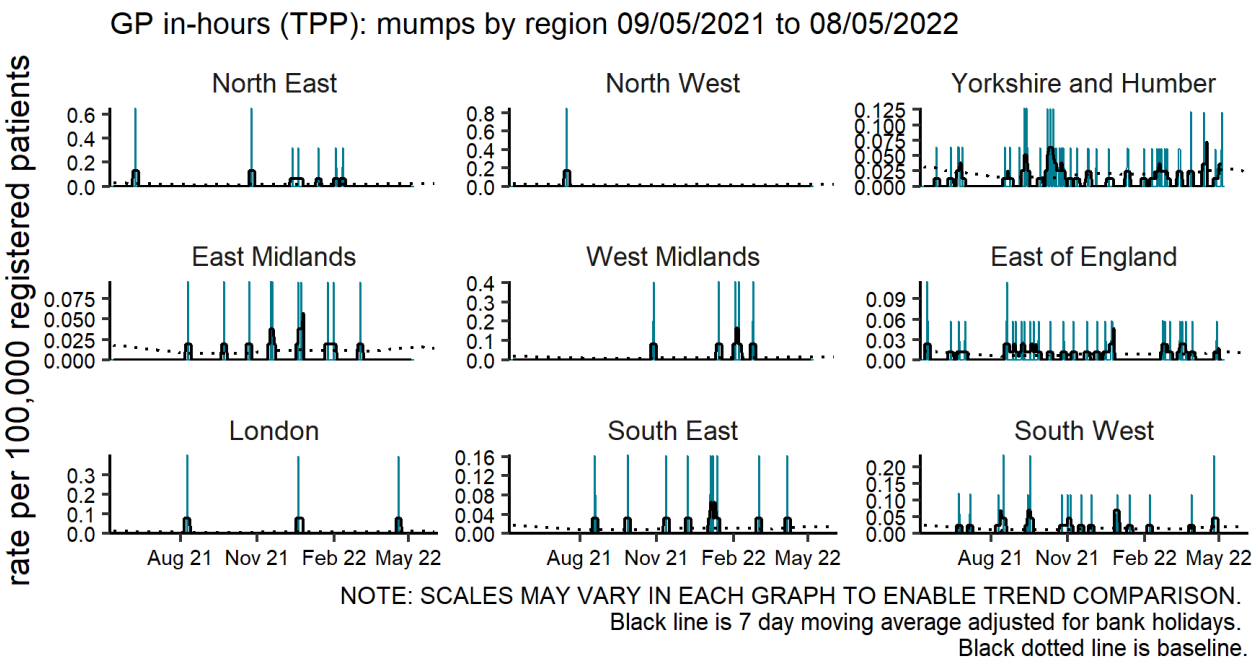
GP in-hours (TPP): mumps by region 09/05/2021 to 08/05/2022

rate per 100,000 registered patients

North East
0.6
0.4
0.2
0.0

North West
0.8
0.6
0.4
0.2
0.0

Yorkshire and Humber
0.125
0.100
0.075
0.050
0.025
0.000

East Midlands
0.075
0.050
0.025
0.000

West Midlands
0.4
0.3
0.2
0.1
0.0

East of England
0.09
0.06
0.03
0.00

London
0.3
0.2
0.1
0.0
Aug 21 Nov 21 Feb 22 May 22

South East
0.16
0.12
0.08
0.04
0.00
Aug 21 Nov 21 Feb 22 May 22

South West
0.20
0.15
0.10
0.05
0.00
Aug 21 Nov 21 Feb 22 May 22

NOTE: SCALES MAY VARY IN EACH GRAPH TO ENABLE TREND COMPARISON.
Black line is 7 day moving average adjusted for bank holidays.
Black dotted line is baseline.